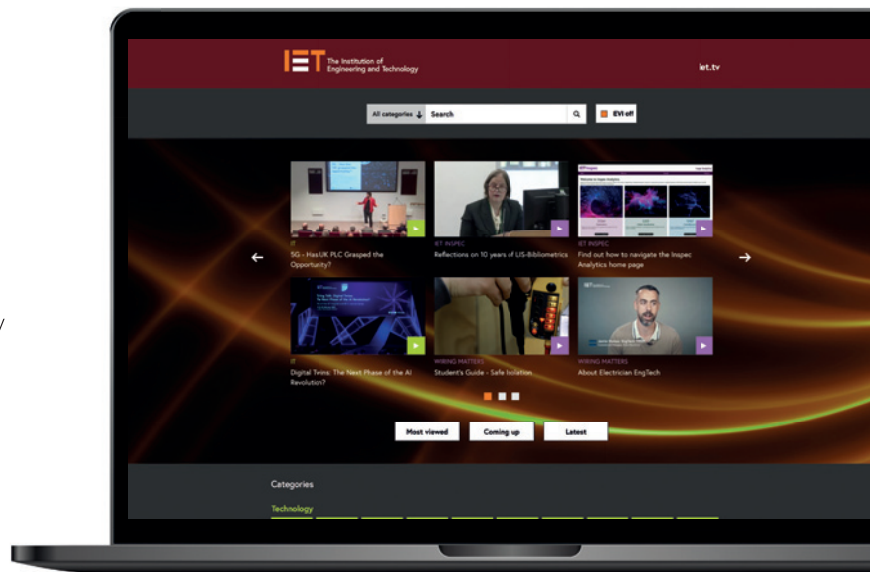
IET The Institution of Engineering and Technology

iet.tv

All categories

Search

EVI off

IT
5G - Has UK PLC Grasped the Opportunity?

IET INSPEC
Reflections on 10 years of US-Bibliometrics

IET INSPEC
Find out how to navigate the Inspec Analytics home page

IT
Digital Twins: The Next Phase of the AI Revolution?

WIRING MATTERS
Student's Guide - Safe Isolation

WIRING MATTERS
About Electrician EngTech

Most viewed

Coming up

Latest

Categories

Technology